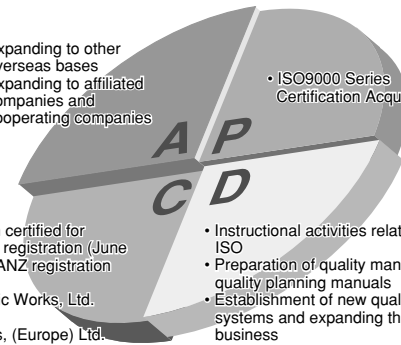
xpanding to other verseas bases
xpanding to affiliated ompanies and ooperating companies

A

P

• ISO9000 Series Certification Acqu

C

D

certified for registration (June ANZ registration

c Works, Ltd.

s, (Europe) Ltd.

• Instructional activities relat ISO
• Preparation of quality man quality planning manuals
• Establishment of new qual systems and expanding th business